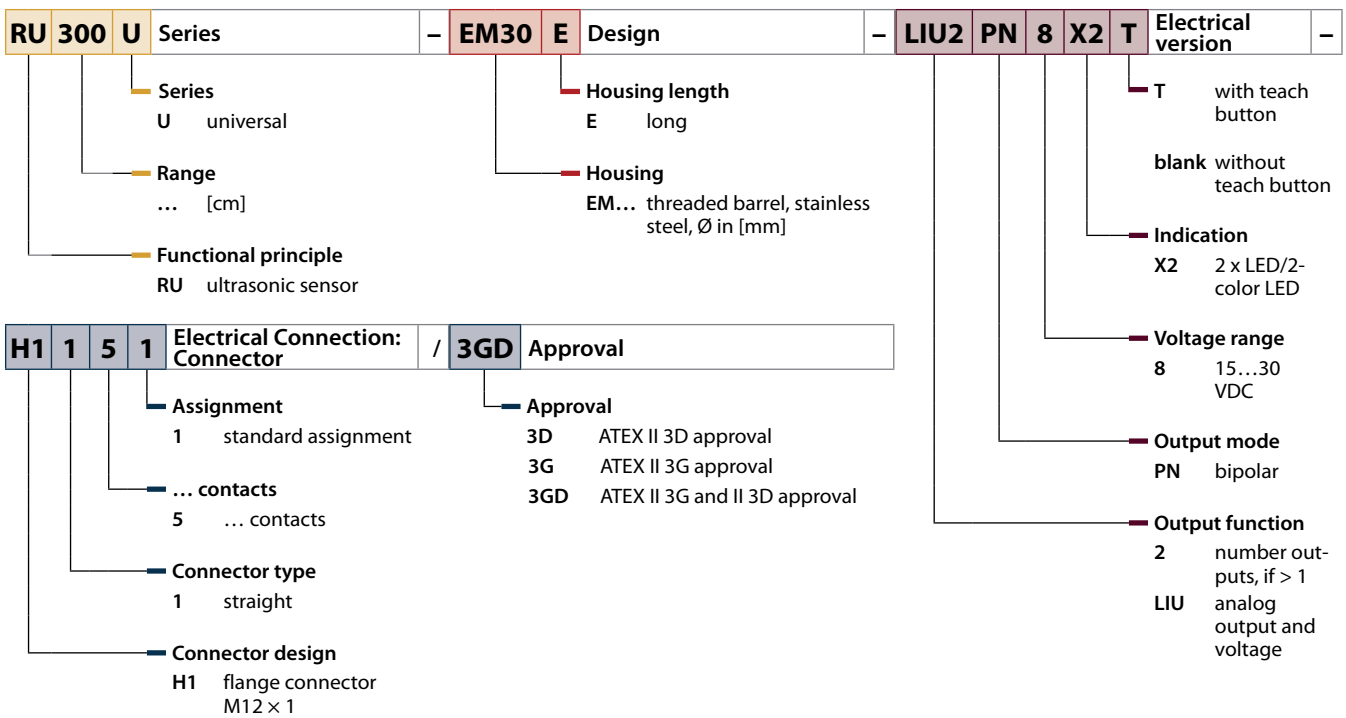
| RU | 300 | U | Series | – | EM30 | E | Design | – | LIU2 | PN | 8 | X2 | T | Electrical version | – |
|---|---|---|---|---|---|---|---|---|---|---|---|---|---|---|---|

Series
U universal

Range
… [cm]

Functional principle
RU ultrasonic sensor

Housing length
E long

Housing
EM… threaded barrel, stainless steel, Ø in [mm]

T with teach button

blank without teach button

Indication
X2 2 x LED/2-color LED

Voltage range
8 15…30 VDC

Output mode
PN bipolar

Output function
2 number outputs, if > 1
LIU analog output and voltage

| H1 | 1 | 5 | 1 | Electrical Connection: Connector | / | 3GD | Approval |
|---|---|---|---|---|---|---|---|

Assignment
1 standard assignment

… contacts
5 … contacts

Connector type
1 straight

Connector design
H1 flange connector M12 × 1

Approval
3D ATEX II 3D approval
3G ATEX II 3G approval
3GD ATEX II 3G and II 3D approval